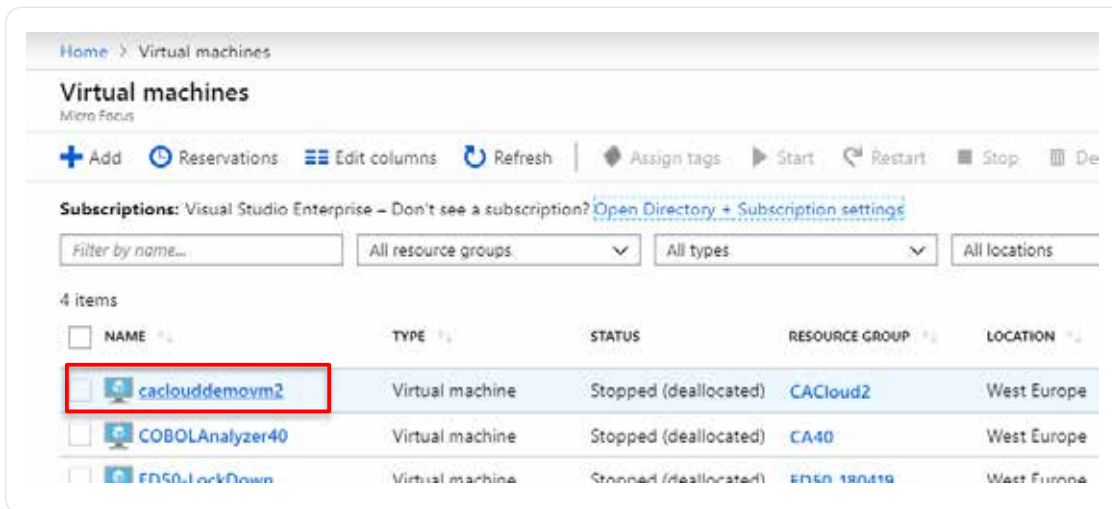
Home > Virtual machines

Virtual machines
Micro Focus

Add Reservations Edit columns Refresh Assign tags Start Restart Stop De

Subscriptions: Visual Studio Enterprise – Don't see a subscription? Open Directory + Subscription settings

Filter by name... All resource groups All types All locations

4 items

| NAME | TYPE | STATUS | RESOURCE GROUP | LOCATION |
|---|---|---|---|---|
| caclouddemovm2 | Virtual machine | Stopped (deallocated) | CACloud2 | West Europe |
| COBOLAnalyzer40 | Virtual machine | Stopped (deallocated) | CA40 | West Europe |
| ED50-LockDown | Virtual machine | Stopped (deallocated) | ED50_180419 | West Europe |